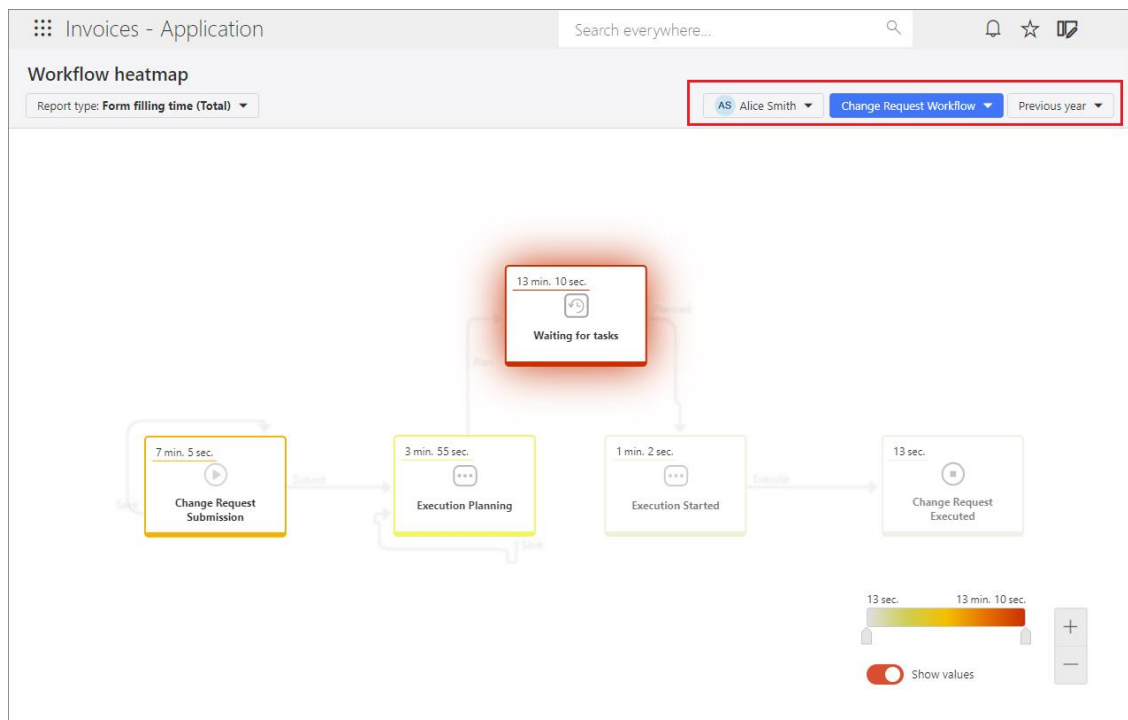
Invoices - Application

Search everywhere...

Workflow heatmap

Report type: Form filling time (Total)

AS Alice Smith

Change Request Workflow

Previous year

13 min. 10 sec.

Waiting for tasks

Plan

Planned

7 min. 5 sec.

Change Request Submission

Save

Submit

3 min. 55 sec.

Execution Planning

Save

1 min. 2 sec.

Execution Started

Execute

13 sec.

Change Request Executed

13 sec.

13 min. 10 sec.

Show values

+

—